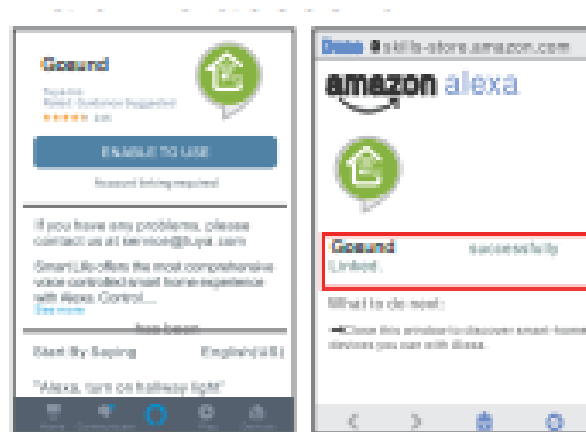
Gosund

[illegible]
Rated: Guidance Suggested
★★★★★ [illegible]

ENABLE TO USE

Account linking required

If you have any problems, please contact us at service@tuya.com

SmartLife offers the most comprehensive voice controlled smart home experience with Alexa. Control...
See more

Start By Saying English(US)

"Alexa, turn on hallway light"

Home Communicate Play Devices

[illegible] skills-store.amazon.com

amazon alexa

Gosund successfully linked.

What to do next:

→Close this window to discover smart-home devices you can with Alexa.